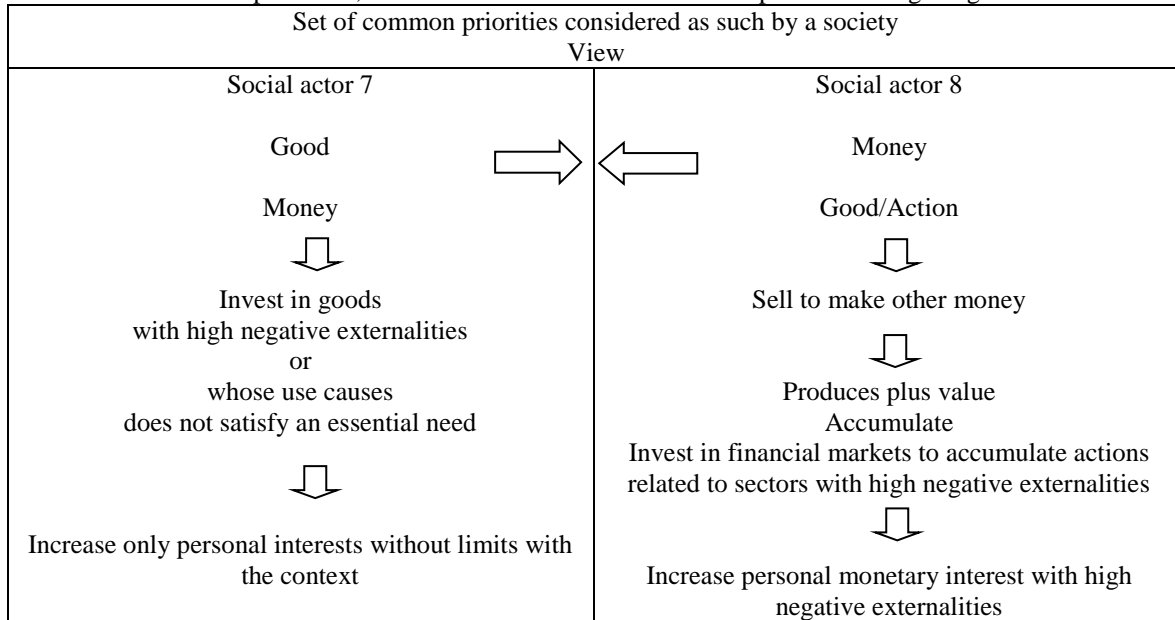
Set of common priorities considered as such by a society
View

| Social actor 7 | Social actor 8 |
|---|---|
| Good | Money |
| Money | Good/Action |
| Invest in goods with high negative externalities or whose use causes does not satisfy an essential need | Sell to make other money |
| | Produces plus value Accumulate Invest in financial markets to accumulate actions related to sectors with high negative externalities |
| Increase only personal interests without limits with the context | Increase personal monetary interest with high negative externalities |